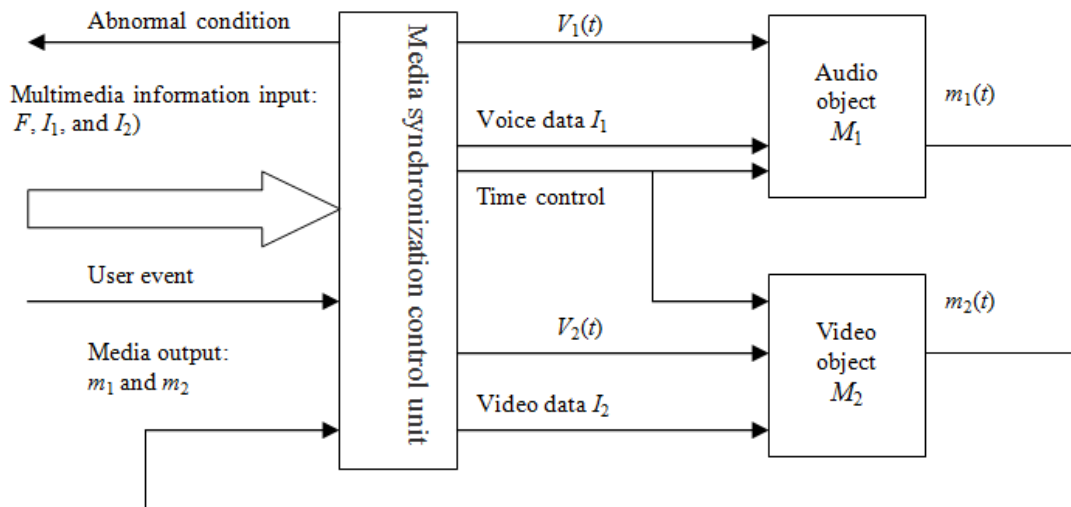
Abnormal condition

Multimedia information input: $F$, $I_1$, and $I_2$)

User event

Media output: $m_1$ and $m_2$

Media synchronization control unit

$V_1(t)$

Voice data $I_1$

Time control

$V_2(t)$

Video data $I_2$

Audio object $M_1$

$m_1(t)$

Video object $M_2$

$m_2(t)$